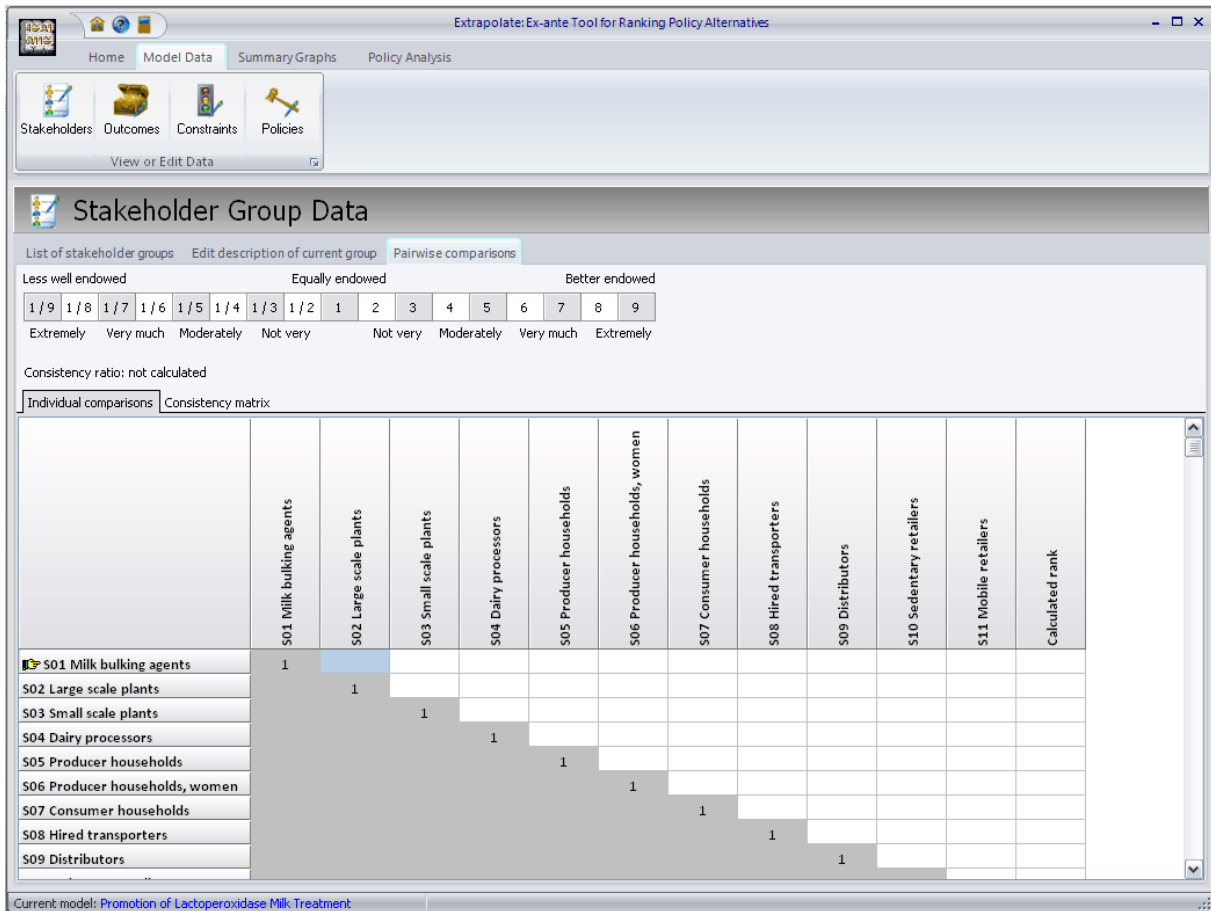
Extrapolate: Ex-ante Tool for Ranking Policy Alternatives

Home Model Data Summary Graphs Policy Analysis

Stakeholders Outcomes Constraints Policies

View or Edit Data

Stakeholder Group Data

List of stakeholder groups Edit description of current group Pairwise comparisons

Less well endowed Equally endowed Better endowed

1/9 1/8 1/7 1/6 1/5 1/4 1/3 1/2 1 2 3 4 5 6 7 8 9

Extremely Very much Moderately Not very Not very Moderately Very much Extremely

Consistency ratio: not calculated

Individual comparisons Consistency matrix

| | S01 Milk bulking agents | S02 Large scale plants | S03 Small scale plants | S04 Dairy processors | S05 Producer households | S06 Producer households, women | S07 Consumer households | S08 Hired transporters | S09 Distributors | S10 Sedentary retailers | S11 Mobile retailers | Calculated rank |
|---|---|---|---|---|---|---|---|---|---|---|---|---|
| S01 Milk bulking agents | 1 | | | | | | | | | | | |
| S02 Large scale plants | | 1 | | | | | | | | | | |
| S03 Small scale plants | | | 1 | | | | | | | | | |
| S04 Dairy processors | | | | 1 | | | | | | | | |
| S05 Producer households | | | | | 1 | | | | | | | |
| S06 Producer households, women | | | | | | 1 | | | | | | |
| S07 Consumer households | | | | | | | 1 | | | | | |
| S08 Hired transporters | | | | | | | | 1 | | | | |
| S09 Distributors | | | | | | | | | 1 | | | |

Current model: Promotion of Lactoperoxidase Milk Treatment